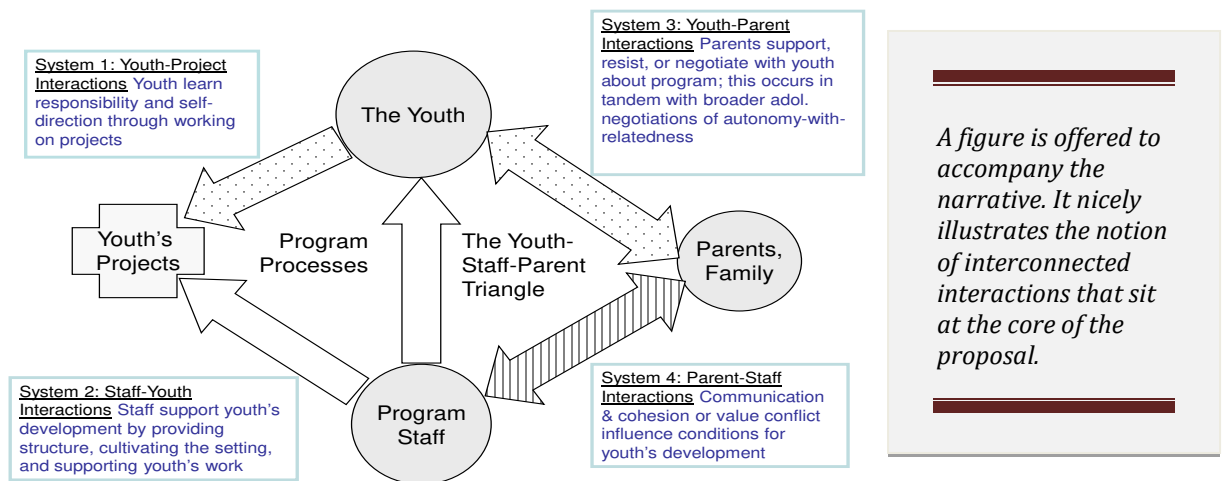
System 1: Youth-Project Interactions Youth learn responsibility and self-direction through working on projects

The Youth

System 3: Youth-Parent Interactions Parents support, resist, or negotiate with youth about program; this occurs in tandem with broader adol. negotiations of autonomy-with-relatedness

Youth's Projects

Program Processes

The Youth-Staff-Parent Triangle

Parents, Family

System 2: Staff-Youth Interactions Staff support youth's development by providing structure, cultivating the setting, and supporting youth's work

Program Staff

System 4: Parent-Staff Interactions Communication & cohesion or value conflict influence conditions for youth's development

*A figure is offered to accompany the narrative. It nicely illustrates the notion of interconnected interactions that sit at the core of the proposal.*